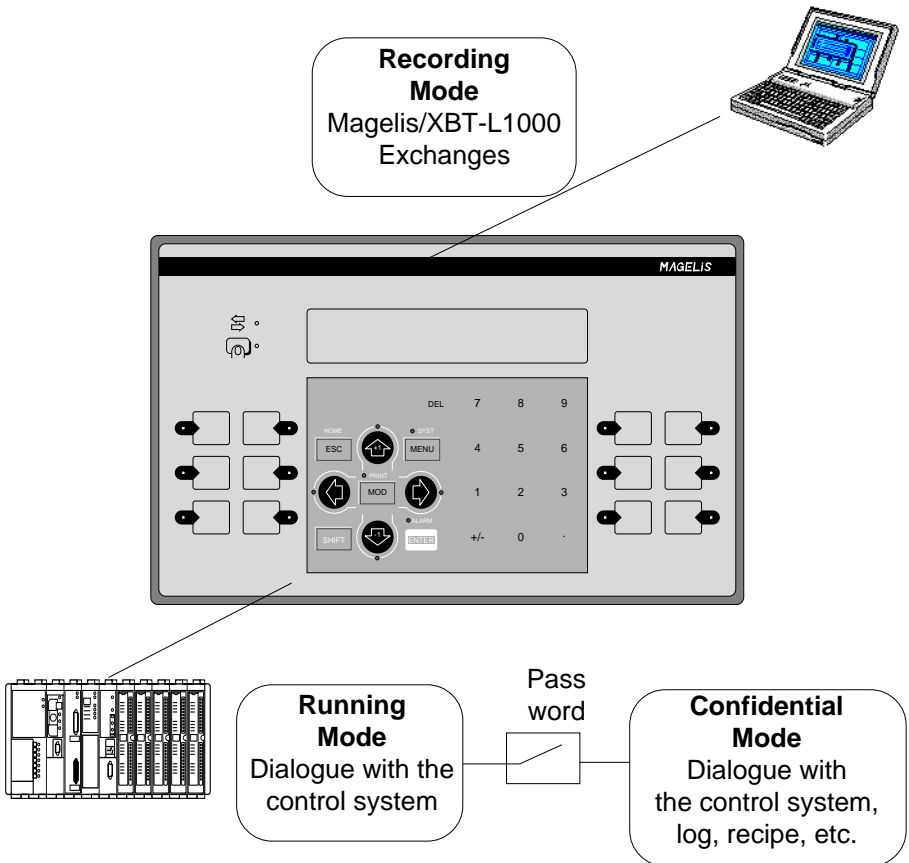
**Recording Mode**
Magelis/XBT-L1000 Exchanges

MAGELIS

DEL 7 8 9

HOME
ESC

SYST
MENU

4 5 6

PRINT
MOD

1 2 3

ALARM

SHIFT

ENTER

+/- 0 .

**Running Mode**
Dialogue with the control system

Pass word

**Confidential Mode**
Dialogue with the control system, log, recipe, etc.